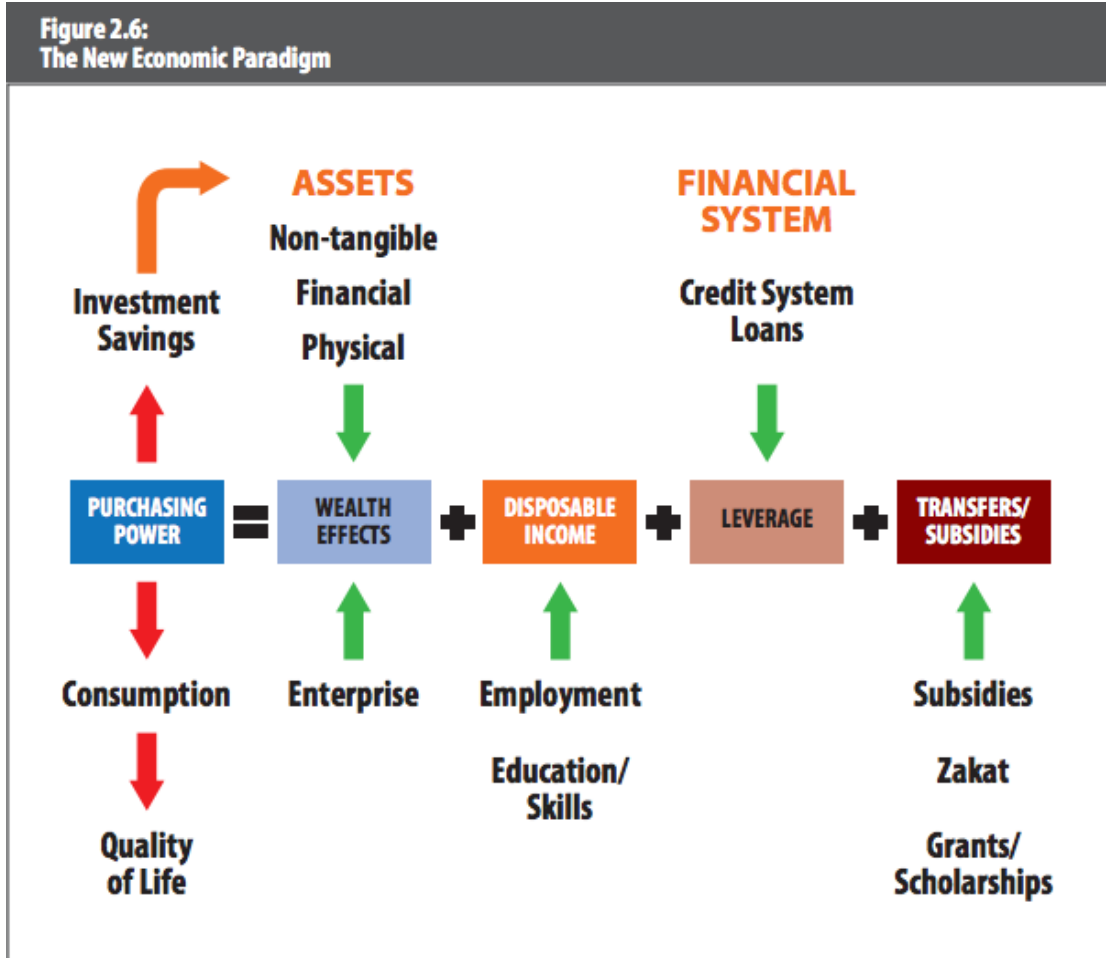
Figure 2.6:
The New Economic Paradigm

ASSETS
Non-tangible
Financial
Physical

FINANCIAL SYSTEM
Credit System
Loans

Investment
Savings

PURCHASING POWER = WEALTH EFFECTS + DISPOSABLE INCOME + LEVERAGE + TRANSFERS/ SUBSIDIES

Consumption

Quality of Life

Enterprise

Employment

Education/ Skills

Subsidies

Zakat

Grants/ Scholarships